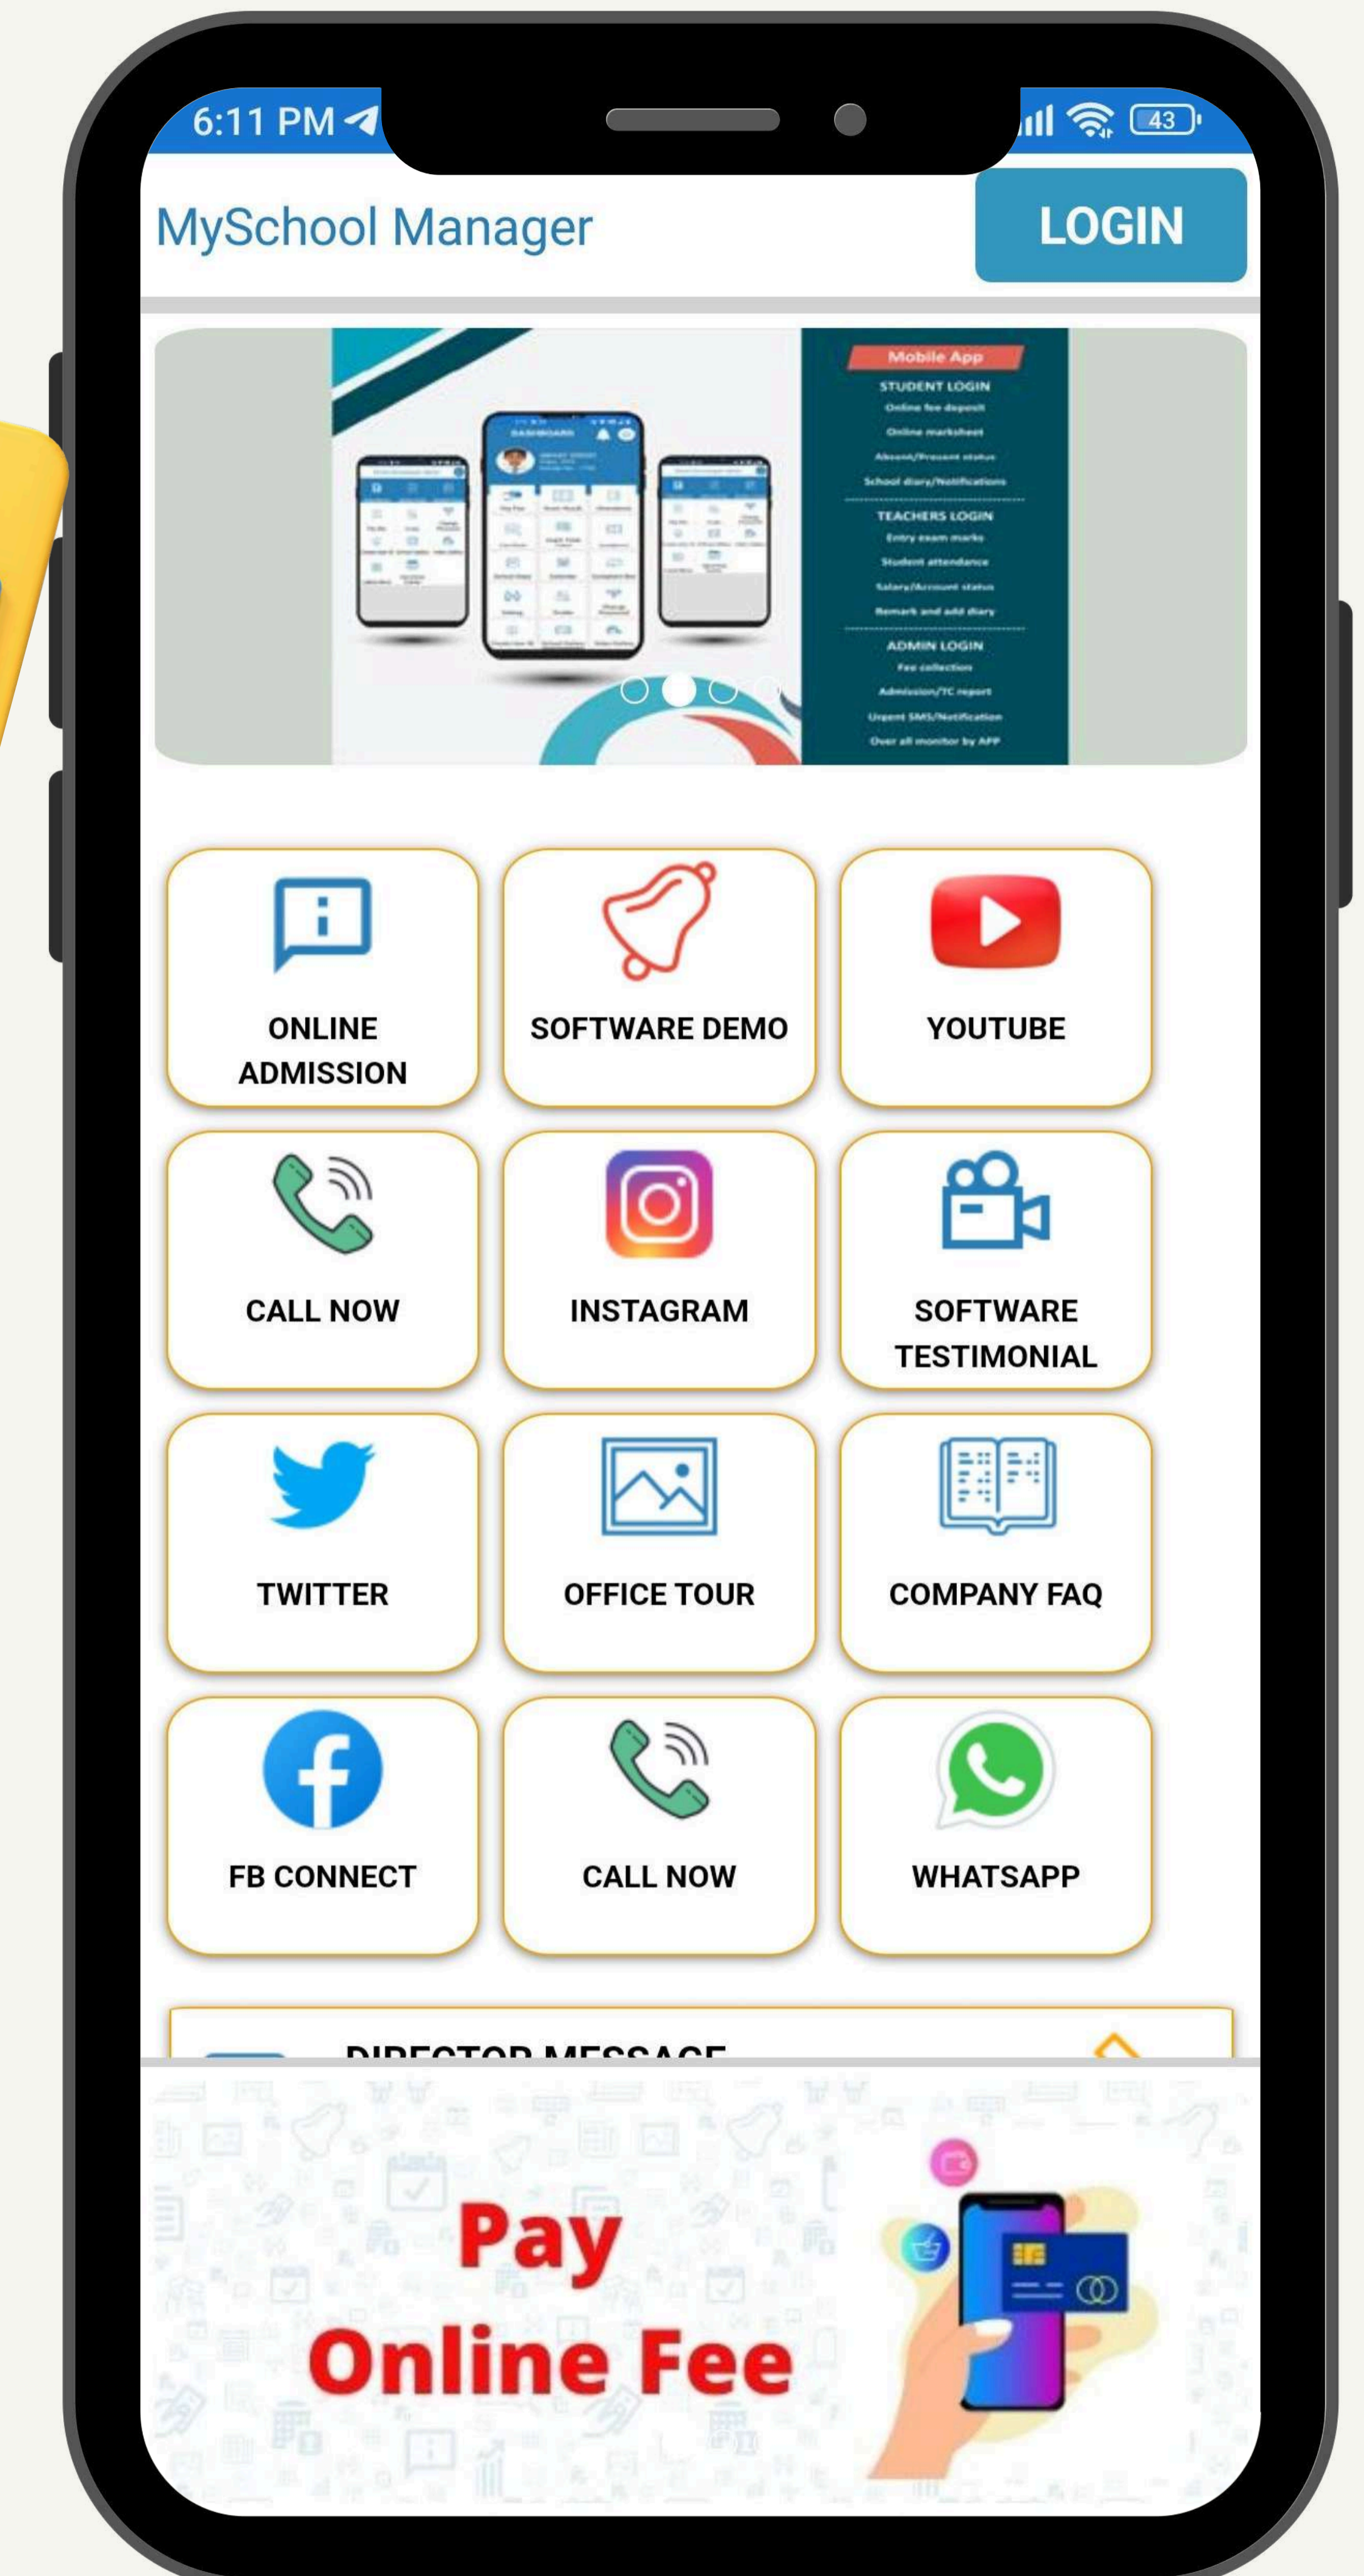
6:11 PM

43

MySchool Manager

LOGIN

Mobile App
STUDENT LOGIN
Online fee deposit
Online marksheet
Absent/Present status
School diary/Notifications
TEACHERS LOGIN
Entry exam marks
Student attendance
Salary/Account status
Remark and add diary
ADMIN LOGIN
Fee collection
Admission/TC report
Urgent SMS/Notification
Over all monitor by APP

ONLINE ADMISSION

SOFTWARE DEMO

YOUTUBE

CALL NOW

INSTAGRAM

SOFTWARE TESTIMONIAL

TWITTER

OFFICE TOUR

COMPANY FAQ

FB CONNECT

CALL NOW

WHATSAPP

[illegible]

Pay
Online Fee